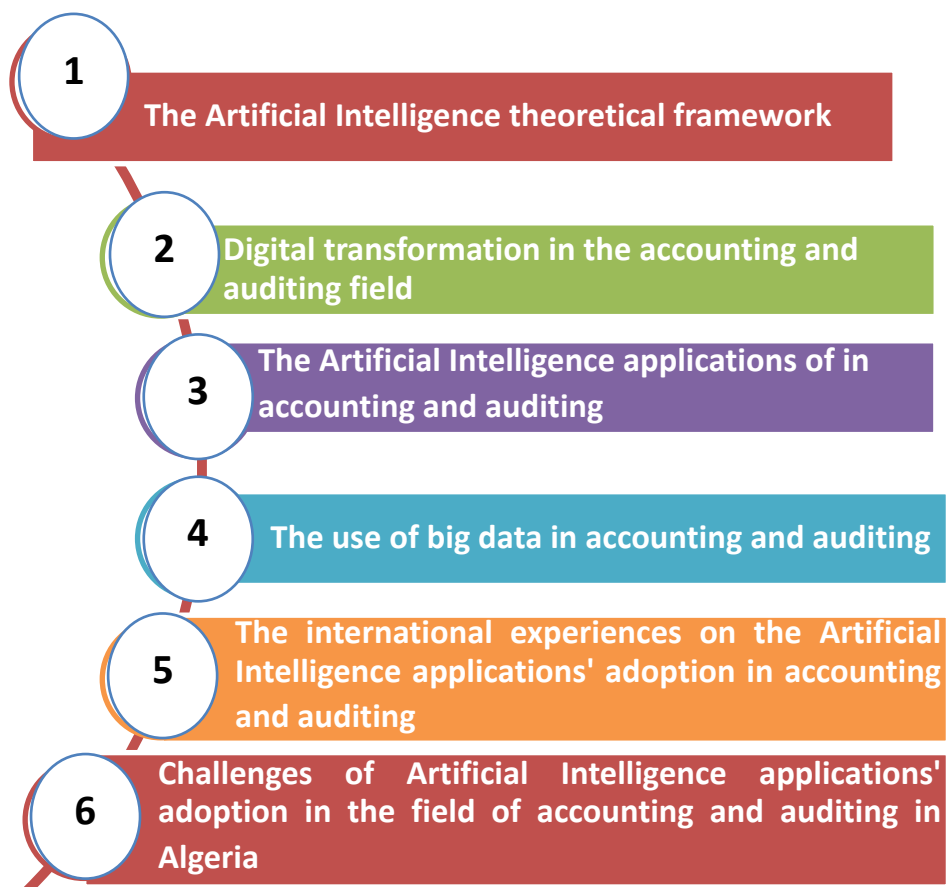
1
The Artificial Intelligence theoretical framework

2
Digital transformation in the accounting and auditing field

3
The Artificial Intelligence applications of in accounting and auditing

4
The use of big data in accounting and auditing

5
The international experiences on the Artificial Intelligence applications' adoption in accounting and auditing

6
Challenges of Artificial Intelligence applications' adoption in the field of accounting and auditing in Algeria